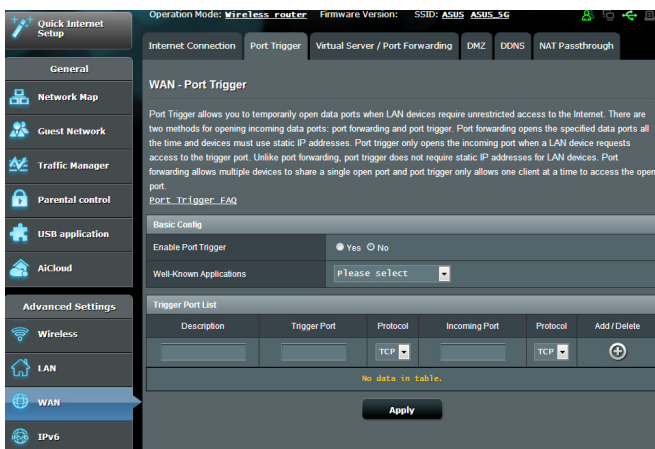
Quick Internet Setup

General

Network Map

Guest Network

Traffic Manager

Parental control

USB application

AiCloud

Advanced Settings

Wireless

LAN

WAN

IPv6

Operation Mode: Wireless router Firmware Version: SSID: ASUS ASUS_5G

Internet Connection | Port Trigger | Virtual Server / Port Forwarding | DMZ | DDNS | NAT Passthrough

WAN - Port Trigger

Port Trigger allows you to temporarily open data ports when LAN devices require unrestricted access to the Internet. There are two methods for opening incoming data ports: port forwarding and port trigger. Port forwarding opens the specified data ports all the time and devices must use static IP addresses. Port trigger only opens the incoming port when a LAN device requests access to the trigger port. Unlike port forwarding, port trigger does not require static IP addresses for LAN devices. Port forwarding allows multiple devices to share a single open port and port trigger only allows one client at a time to access the open port.

Port Trigger FAQ

Basic Config

Enable Port Trigger ● Yes ○ No

Well-Known Applications Please select

Trigger Port List

| Description | Trigger Port | Protocol | Incoming Port | Protocol | Add / Delete |
|---|---|---|---|---|---|
| | | TCP | | TCP | |

No data in table.

Apply